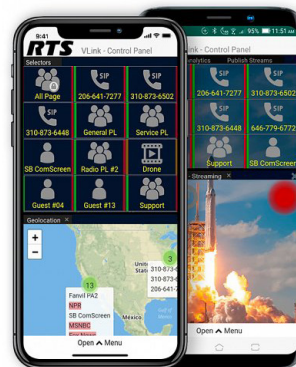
8:41

RTS VLink - Control Panel

Selectors

All Page

SIP 206-641-7277

SIP 310-873-6502

SIP 310-873-6448

General PL

Service PL

SB ComScreen

Radio PL #2

Drone

Guest #04

Guest #13

Support

Geolocation

+

−

3

310-873-

310-873-

13

Fanvil PA2

NPR

SB ComScreen

MSNBC

Open ^ Menu

95% 11:51 AM

Analytics

Publish Streams

SIP 206-641-7277

SIP 310-873-6502

SIP 310-873-6448

SIP 646-779-6772

Support

SB ComScreen

Streaming

Open ^ Menu